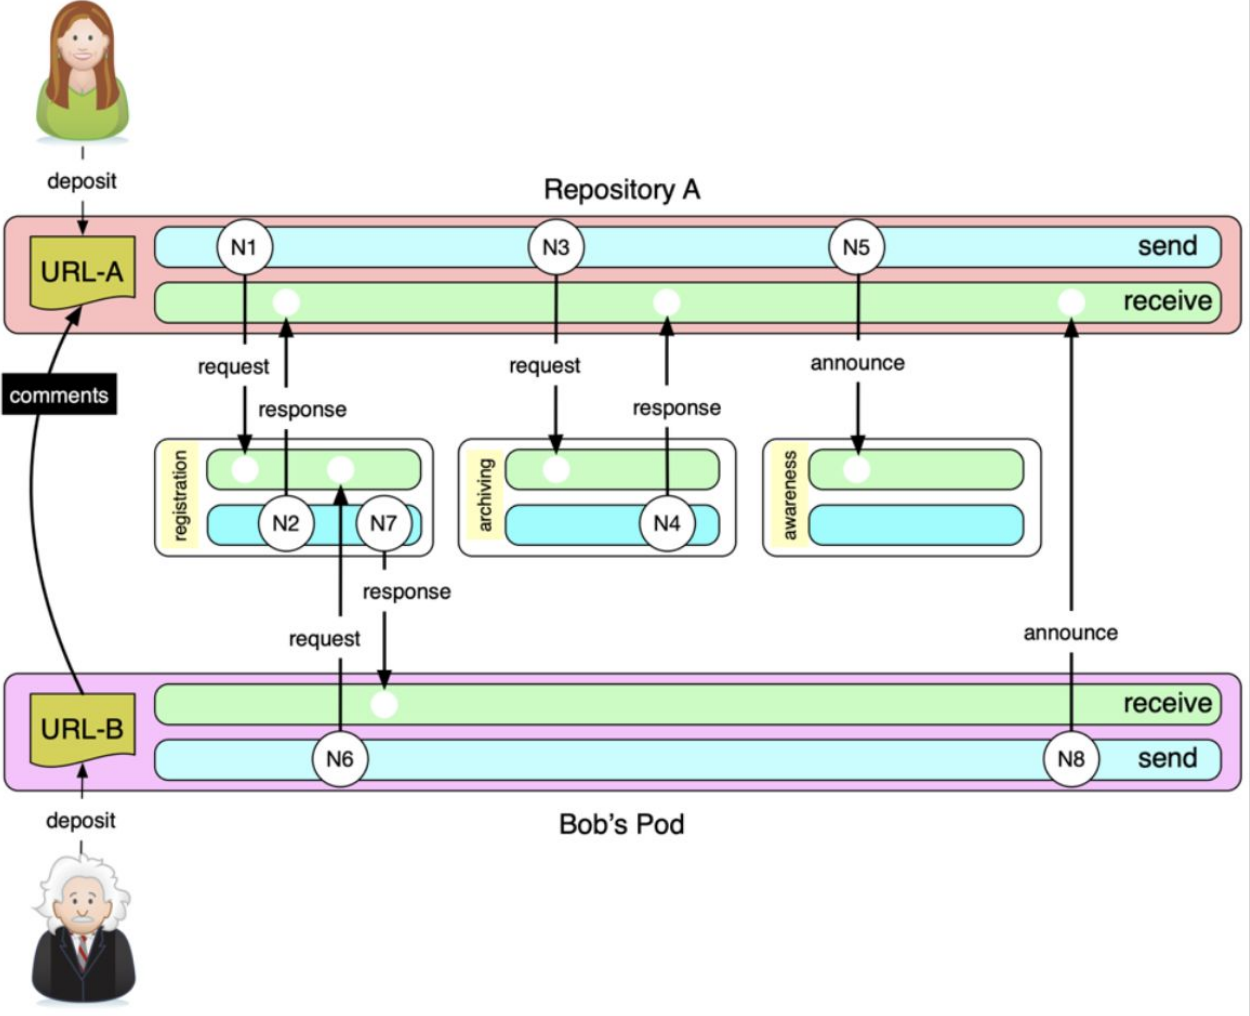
deposit

Repository A

URL-A

N1

N3

N5

send

receive

comments

request

response

request

response

announce

registration

N2

N7

archiving

N4

awareness

response

request

announce

URL-B

receive

N6

N8

send

deposit

Bob’s Pod